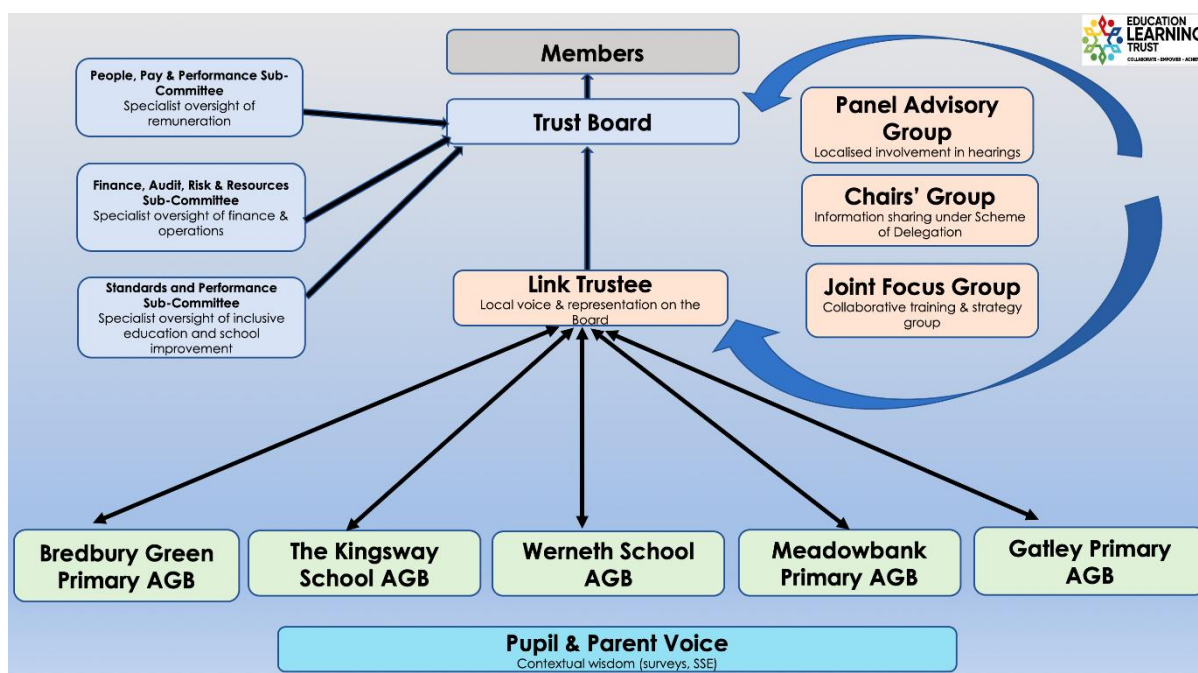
EDUCATION LEARNING TRUST
COLLABORATE • EMPOWER • ACHI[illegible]

Members

People, Pay & Performance Sub-Committee
Specialist oversight of remuneration

Trust Board

Panel Advisory Group
Localised involvement in hearings

Finance, Audit, Risk & Resources Sub-Committee
Specialist oversight of finance & operations

Chairs' Group
Information sharing under Scheme of Delegation

Standards and Performance Sub-Committee
Specialist oversight of inclusive education and school improvement

Link Trustee
Local voice & representation on the Board

Joint Focus Group
Collaborative training & strategy group

Bredbury Green Primary AGB

The Kingsway School AGB

Werneth School AGB

Meadowbank Primary AGB

Gatley Primary AGB

Pupil & Parent Voice
Contextual wisdom (surveys, SSE)